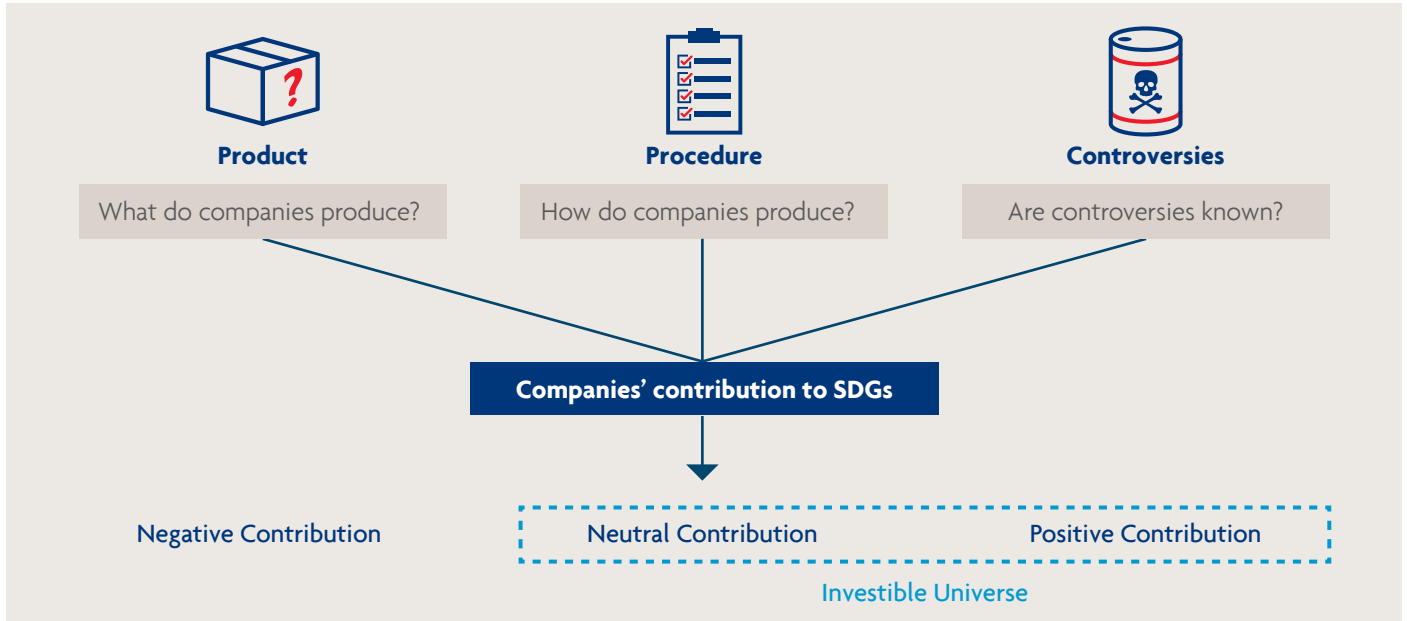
Product

What do companies produce?

Procedure

How do companies produce?

Controversies

Are controversies known?

Companies' contribution to SDGs

Negative Contribution

Neutral Contribution

Positive Contribution

Investible Universe